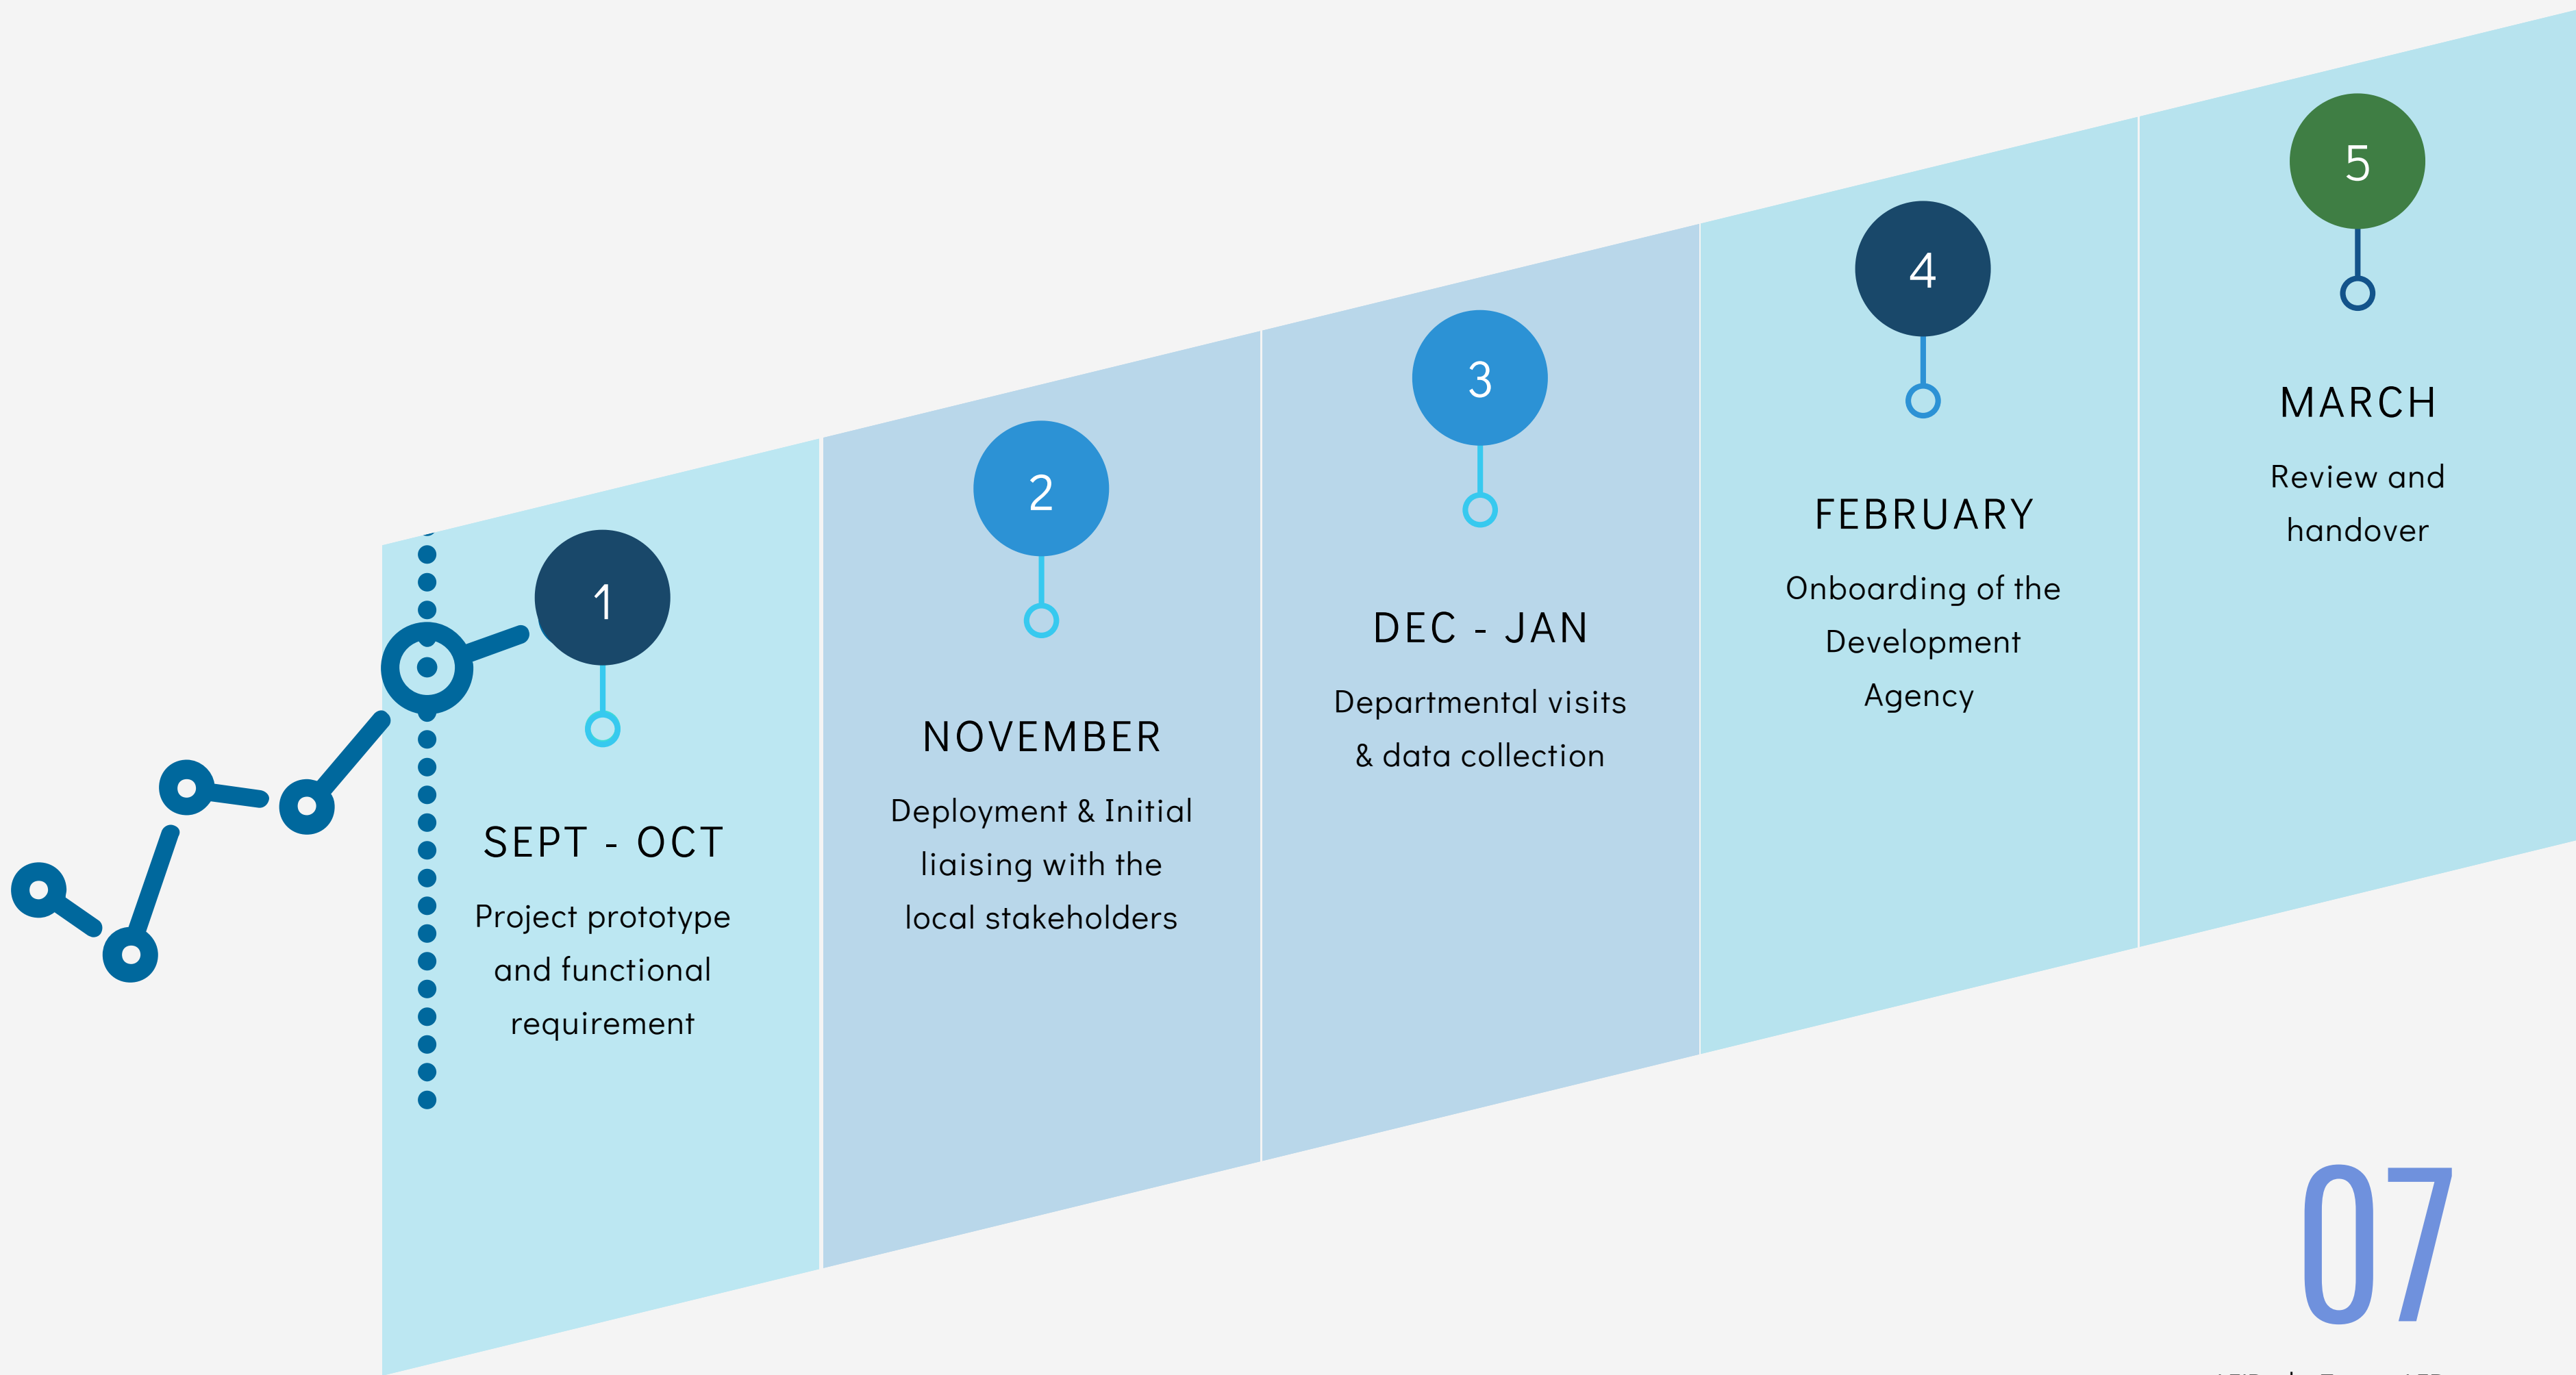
1

SEPT - OCT

Project prototype and functional requirement

2

NOVEMBER

Deployment & Initial liaising with the local stakeholders

3

DEC - JAN

Departmental visits & data collection

4

FEBRUARY

Onboarding of the Development Agency

5

MARCH

Review and handover

07

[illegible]